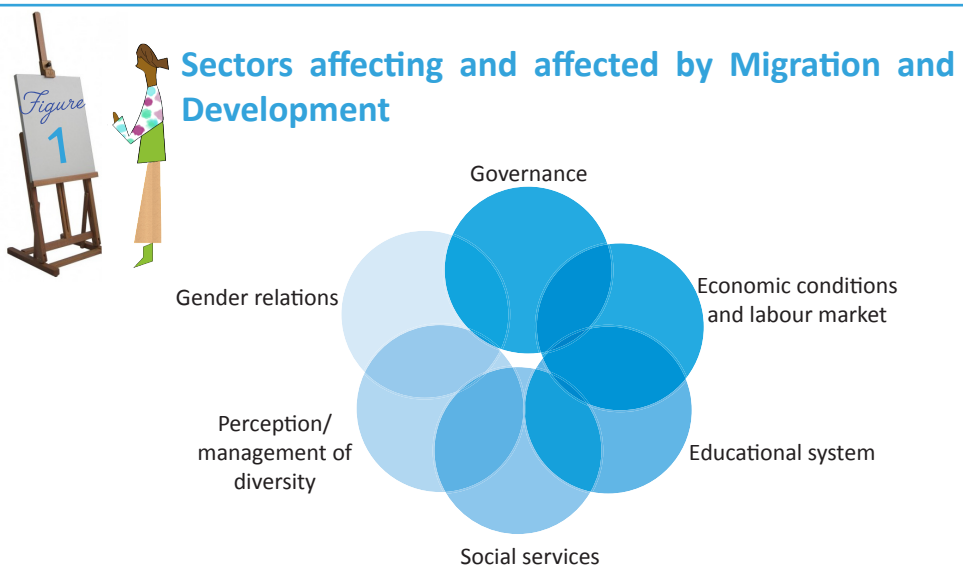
Figure 1

Sectors affecting and affected by Migration and Development

Governance

Economic conditions and labour market

Educational system

Social services

Perception/ management of diversity

Gender relations